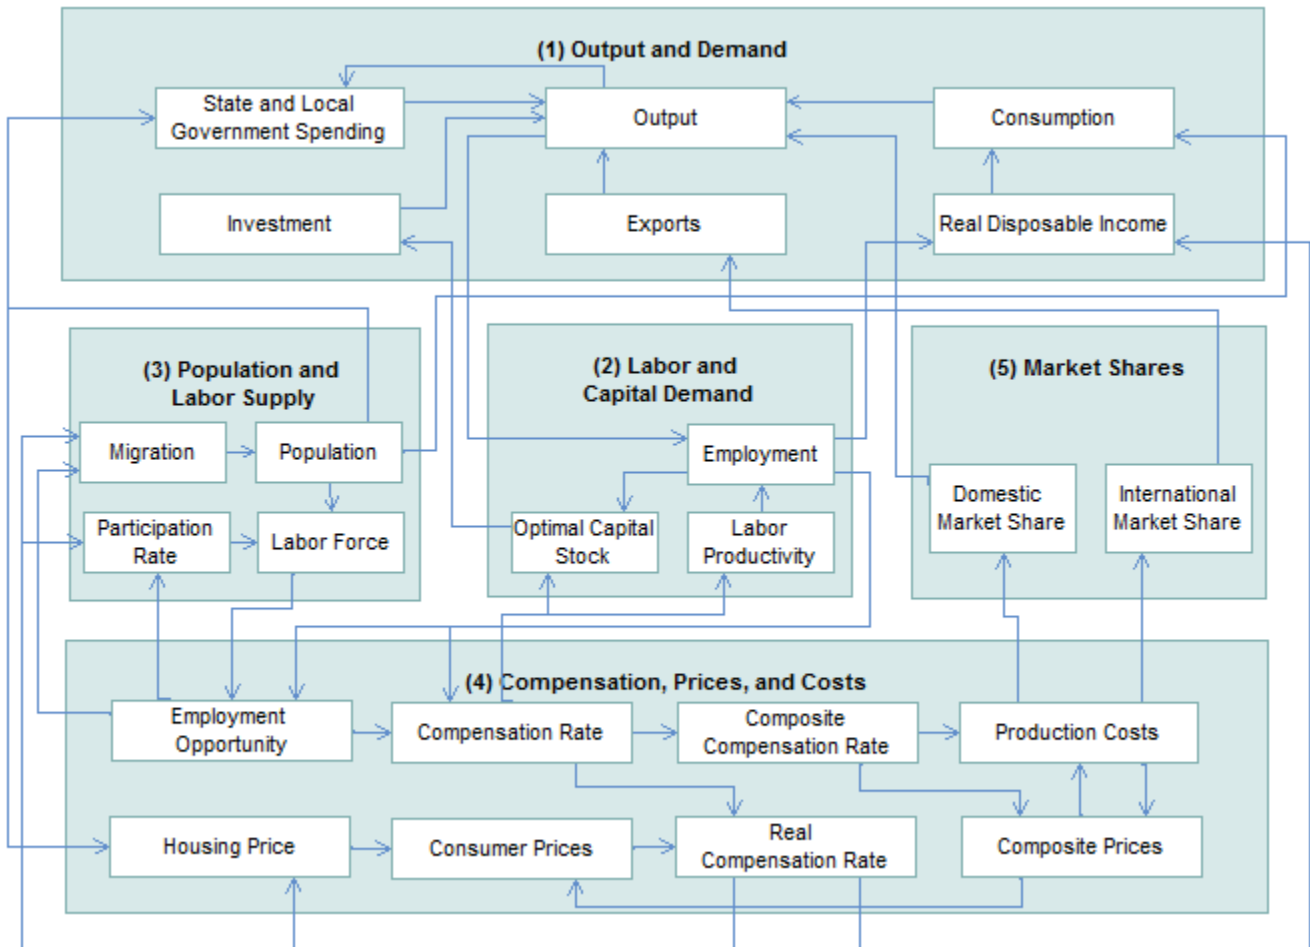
(1) Output and Demand

State and Local Government Spending

Output

Consumption

Investment

Exports

Real Disposable Income

(3) Population and Labor Supply

Migration

Population

Participation Rate

Labor Force

(2) Labor and Capital Demand

Employment

Optimal Capital Stock

Labor Productivity

(5) Market Shares

Domestic Market Share

International Market Share

(4) Compensation, Prices, and Costs

Employment Opportunity

Compensation Rate

Composite Compensation Rate

Production Costs

Housing Price

Consumer Prices

Real Compensation Rate

Composite Prices